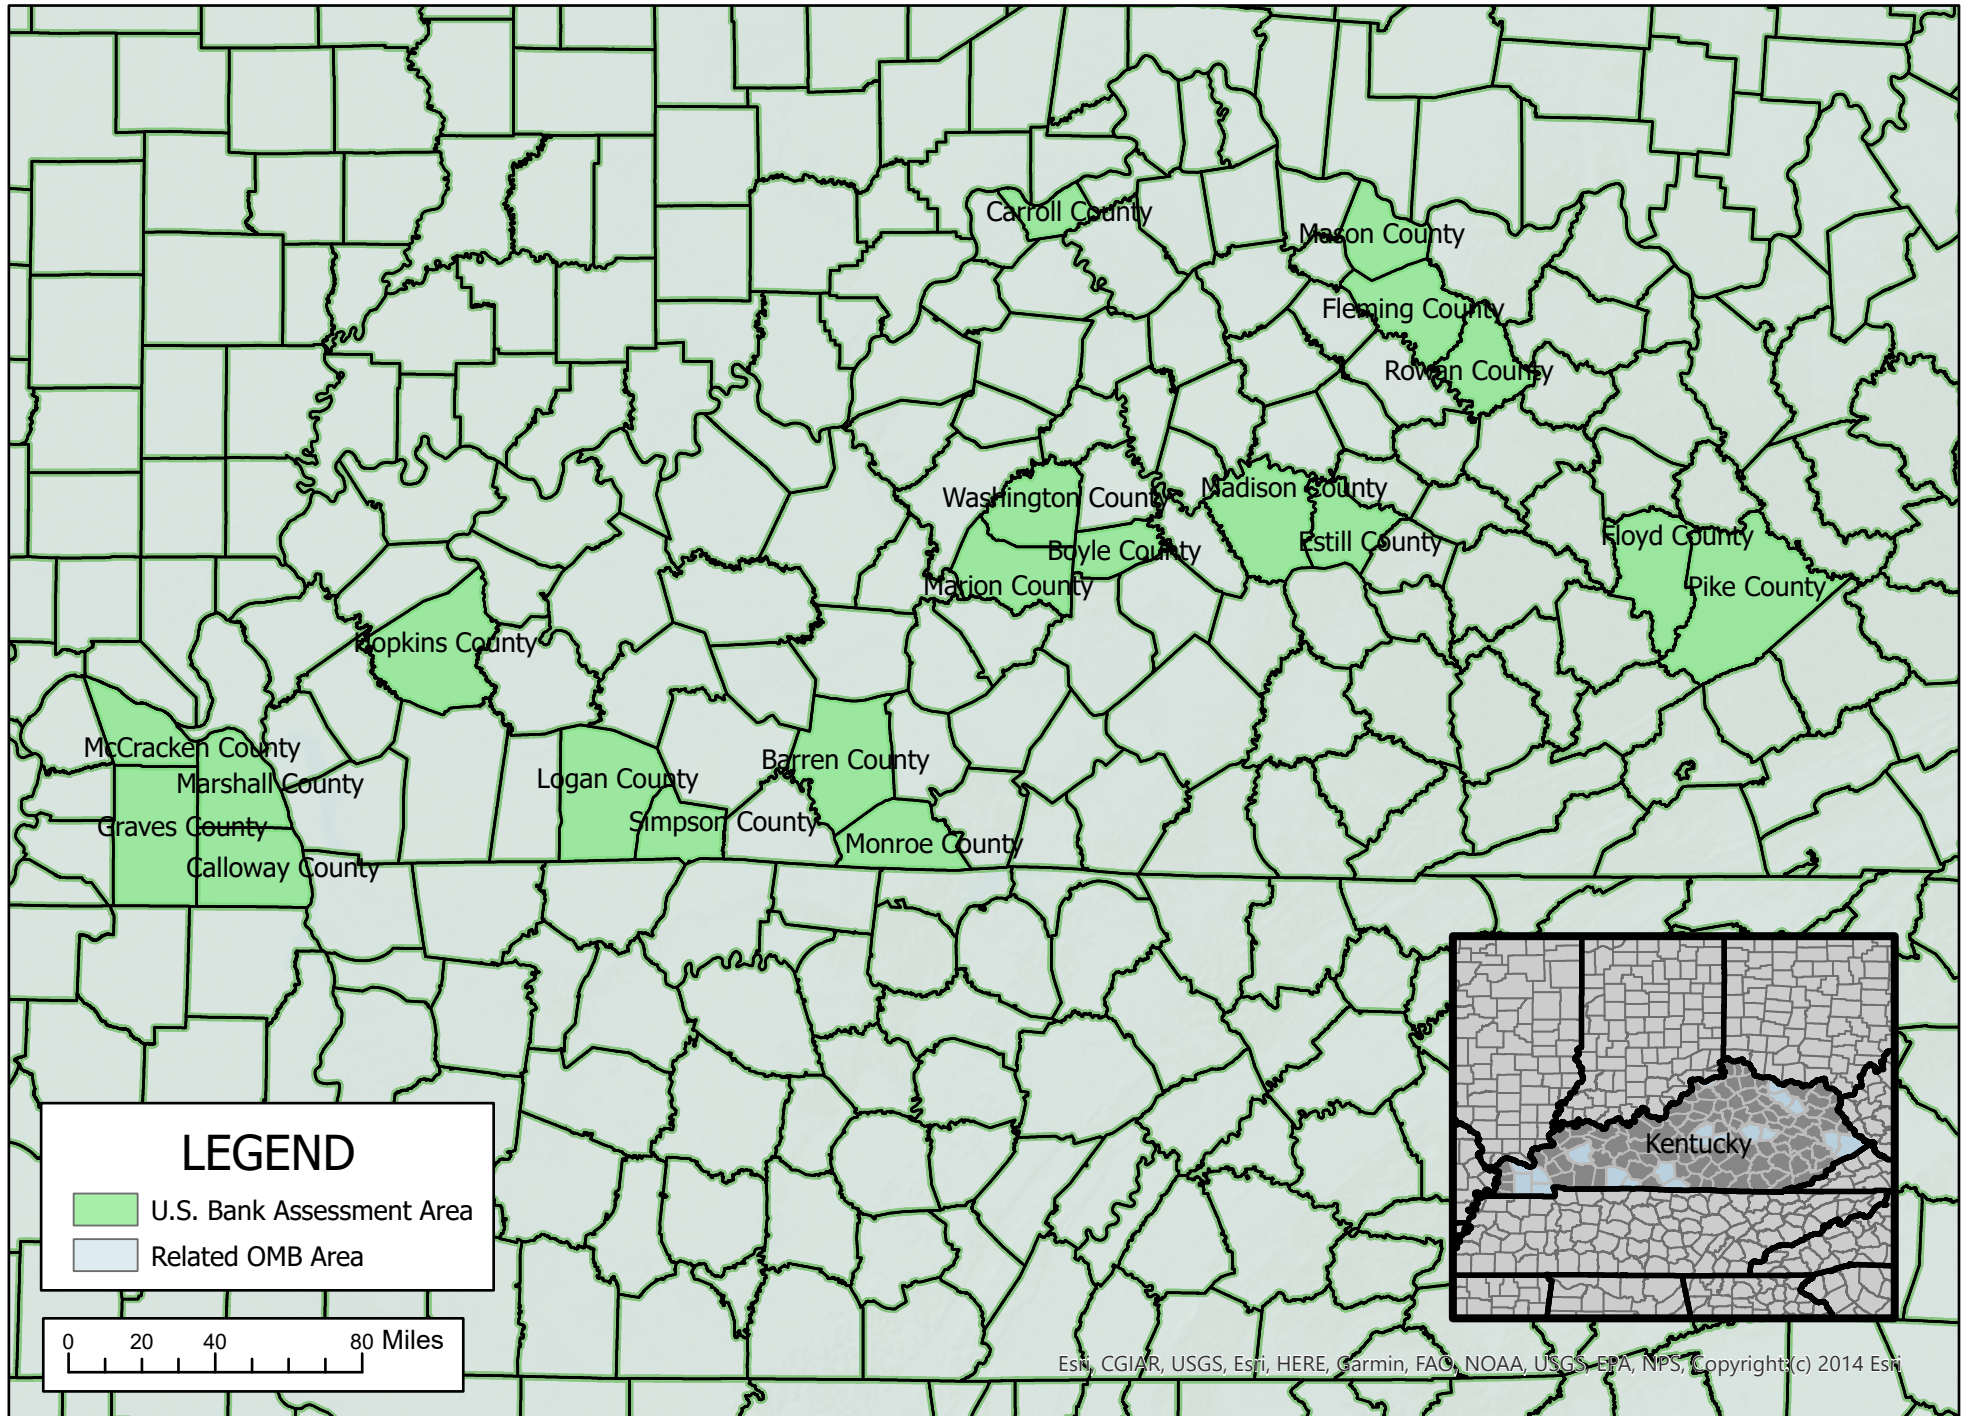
Carroll County
Mason County
Fleming County
Rowan County
Washington County
Madison County
Estill County
Boyle County
Floyd County
Pike County
Marion County
Hopkins County
McCracken County
Marshall County
Graves County
Calloway County
Logan County
Barren County
Simpson County
Monroe County

Kentucky

LEGEND
U.S. Bank Assessment Area
Related OMB Area

0 20 40 80 Miles

Esri, CGIAR, USGS, Esri, HERE, Garmin, FAO, NOAA, USGS, EPA, NPS, Copyright:(c) 2014 Esri